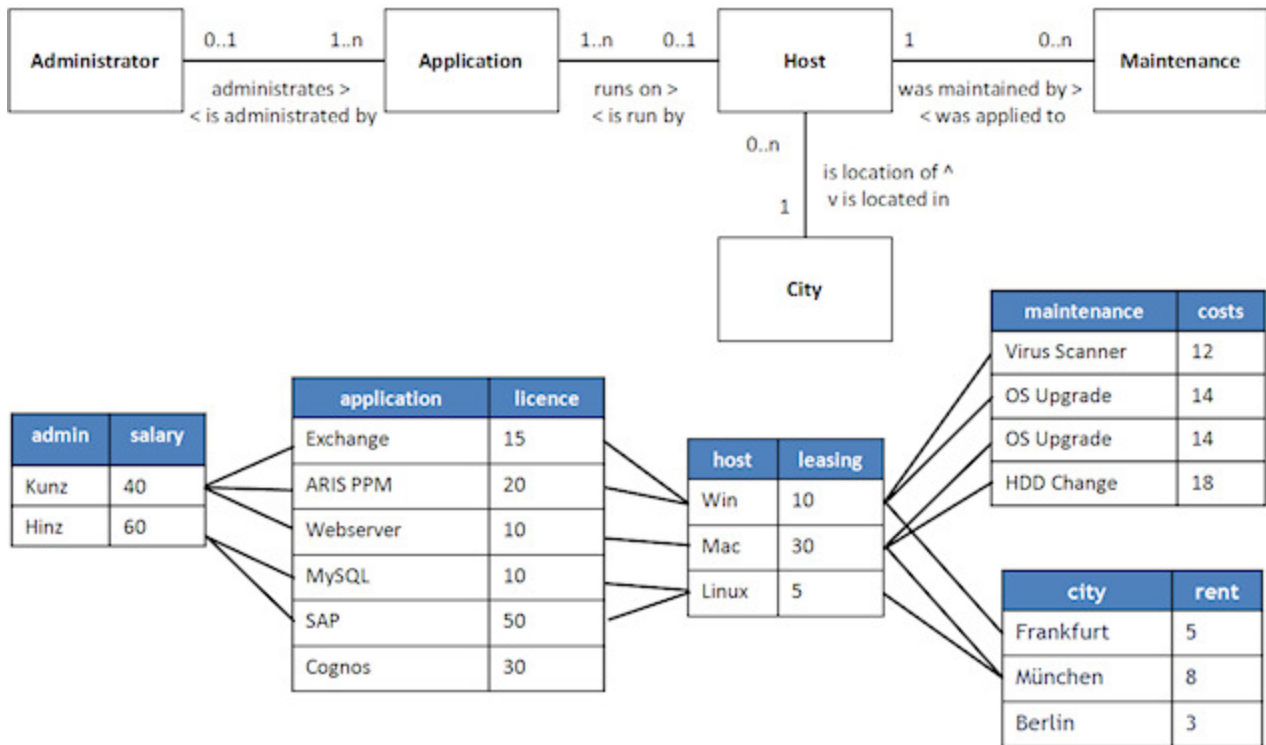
Administrator

0..1

1..n

administrates >
< is administrated by

Application

1..n

0..1

runs on >
< is run by

Host

1

0..n

was maintained by >
< was applied to

Maintenance

0..n

is location of ^
v is located in

1

City

| admin | salary |
|---|---|
| Kunz | 40 |
| Hinz | 60 |

| application | licence |
|---|---|
| Exchange | 15 |
| ARIS PPM | 20 |
| Webserver | 10 |
| MySQL | 10 |
| SAP | 50 |
| Cognos | 30 |

| host | leasing |
|---|---|
| Win | 10 |
| Mac | 30 |
| Linux | 5 |

| maintenance | costs |
|---|---|
| Virus Scanner | 12 |
| OS Upgrade | 14 |
| OS Upgrade | 14 |
| HDD Change | 18 |

| city | rent |
|---|---|
| Frankfurt | 5 |
| München | 8 |
| Berlin | 3 |